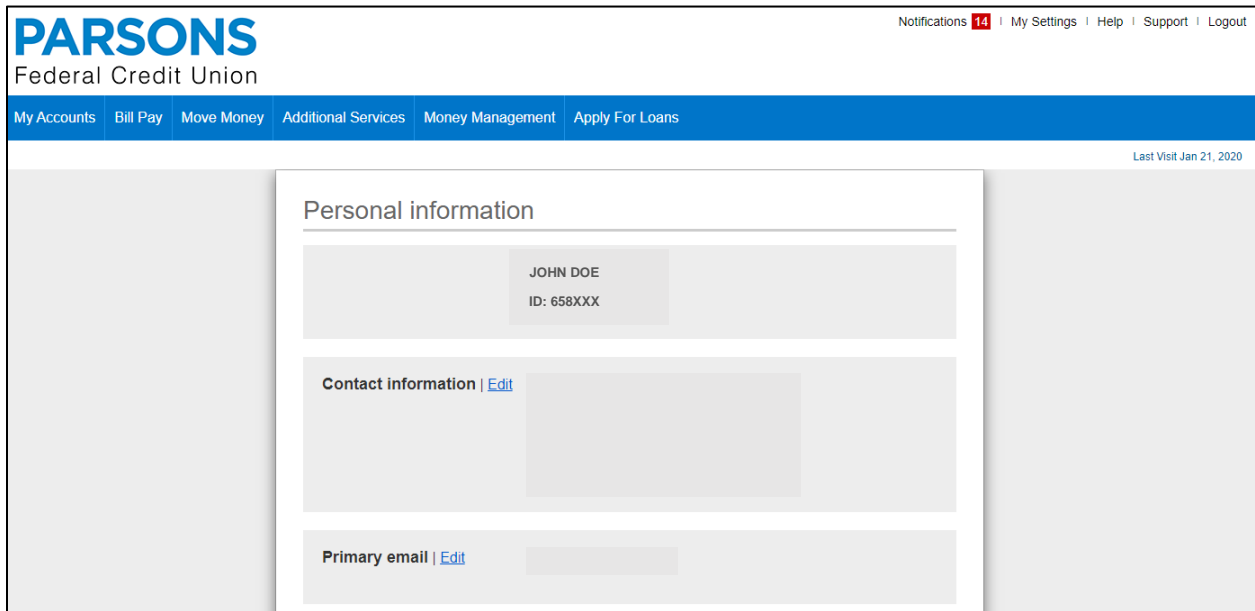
PARSONS
Federal Credit Union

Notifications 14 | My Settings | Help | Support | Logout

My Accounts | Bill Pay | Move Money | Additional Services | Money Management | Apply For Loans

Last Visit Jan 21, 2020

Personal information

JOHN DOE
ID: 658XXX

Contact information | Edit

Primary email | Edit